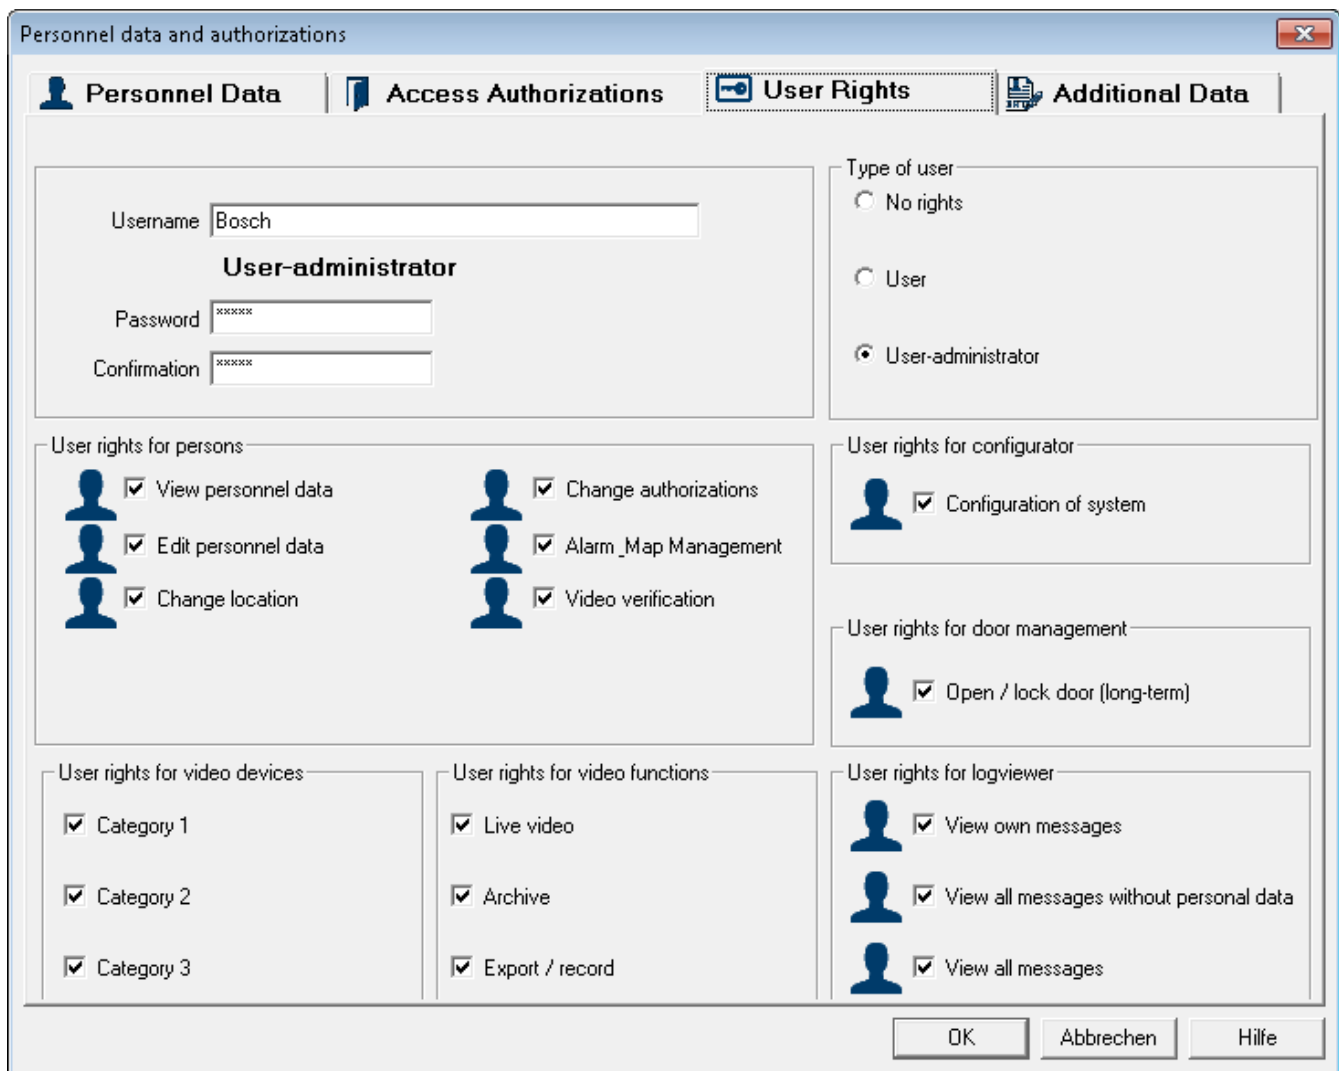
Personnel data and authorizations

Personnel Data
Access Authorizations
User Rights
Additional Data

Username Bosch
User-administrator
Password *****
Confirmation *****

Type of user
No rights
User
User-administrator

User rights for persons
View personnel data
Edit personnel data
Change location
Change authorizations
Alarm_Map Management
Video verification

User rights for configurator
Configuration of system

User rights for door management
Open / lock door (long-term)

User rights for video devices
Category 1
Category 2
Category 3

User rights for video functions
Live video
Archive
Export / record

User rights for logviewer
View own messages
View all messages without personal data
View all messages

OK
Abbrechen
Hilfe